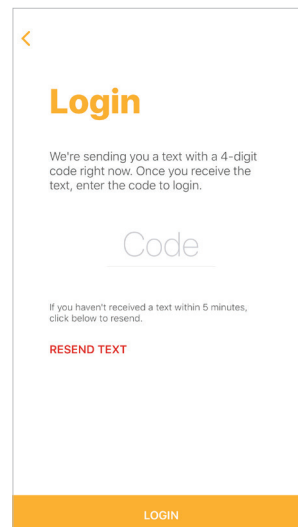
<

Login

We're sending you a text with a 4-digit code right now. Once you receive the text, enter the code to login.

Code

If you haven't received a text within 5 minutes, click below to resend.

RESEND TEXT

LOGIN